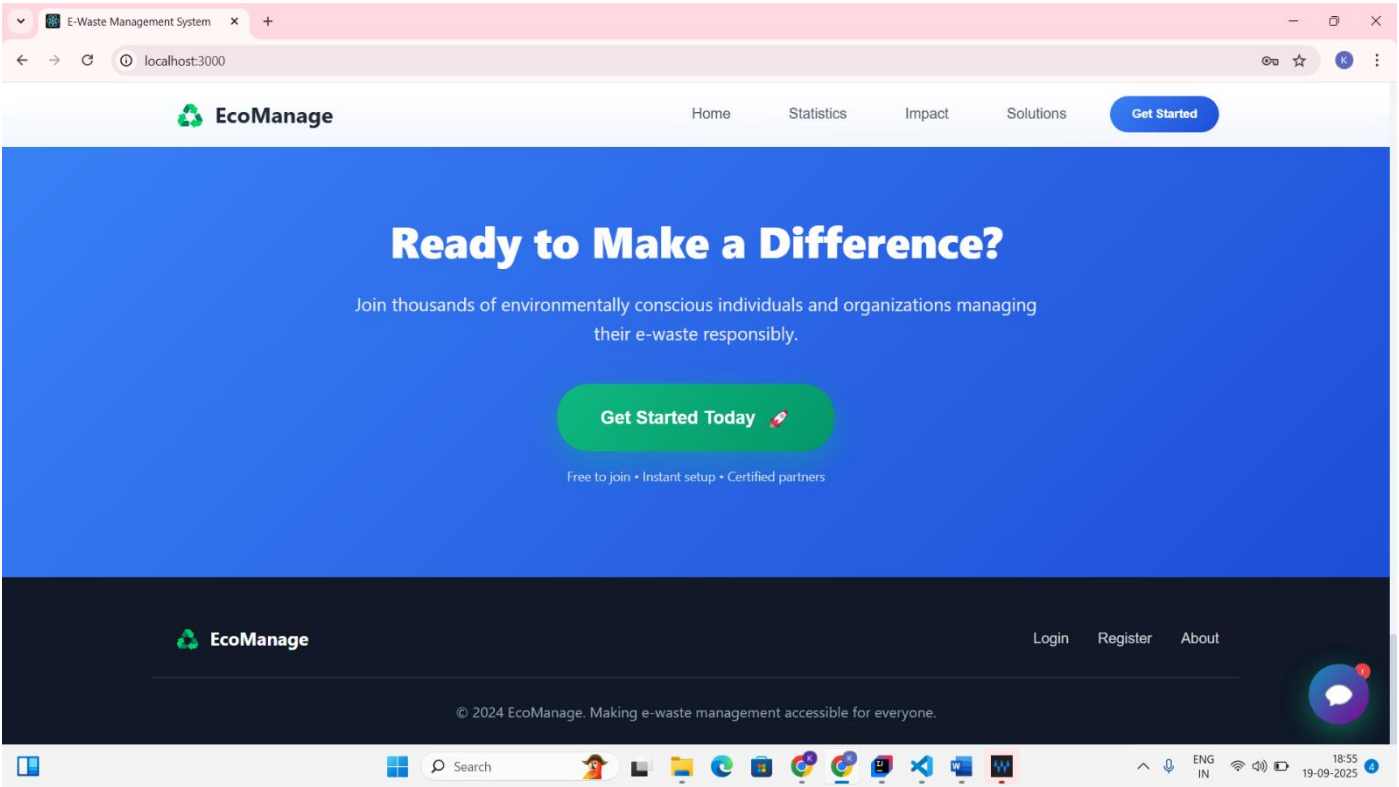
E-Waste Management System

localhost:3000

K

EcoManage

Home Statistics Impact Solutions Get Started

Ready to Make a Difference?

Join thousands of environmentally conscious individuals and organizations managing their e-waste responsibly.

Get Started Today 🚀

Free to join • Instant setup • Certified partners

EcoManage

Login Register About

© 2024 EcoManage. Making e-waste management accessible for everyone.

1

Search

ENG IN

18:55 19-09-2025

4